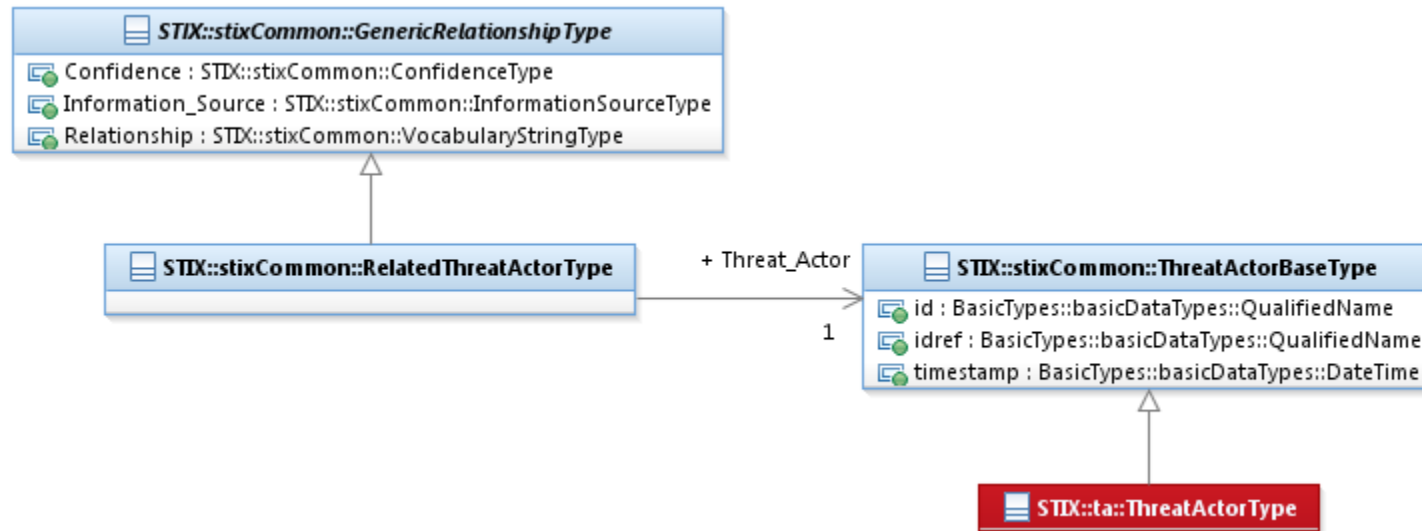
STIX::stixCommon::GenericRelationshipType

Confidence : STIX::stixCommon::ConfidenceType
Information_Source : STIX::stixCommon::InformationSourceType
Relationship : STIX::stixCommon::VocabularyStringType

STIX::stixCommon::RelatedThreatActorType

+ Threat_Actor

1

STIX::stixCommon::ThreatActorBaseType

id : BasicTypes::basicDataTypes::QualifiedName
idref : BasicTypes::basicDataTypes::QualifiedName
timestamp : BasicTypes::basicDataTypes::DateTime

STIX::ta::ThreatActorType